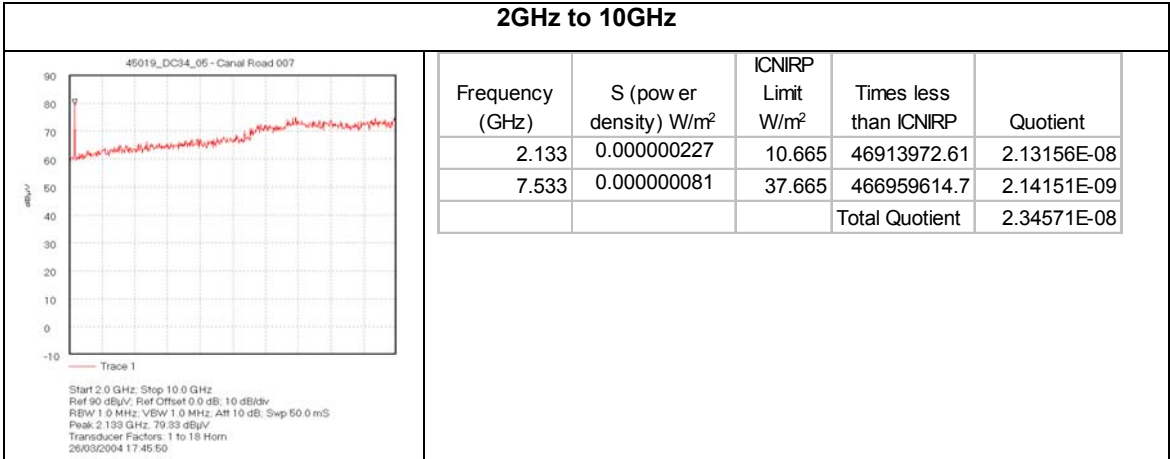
2GHz to 10GHz

45019_DC34_05 - Canal Road 007

90
80
70
60
50
40
30
20
10
0
-10

dBµV

Trace 1

Start 2.0 GHz; Stop 10.0 GHz
Ref 90 dBµV; Ref Offset 0.0 dB; 10 dB/div
RBW 1.0 MHz; VBW 1.0 MHz; Att 10 dB; Swp 50.0 mS
Peak 2.133 GHz, 79.33 dBµV
Transducer Factors: 1 to 18 Horn
26/03/2004 17:45:50

| Frequency (GHz) | S (pow er density) W/m$^2$ | ICNIRP Limit W/m$^2$ | Times less than ICNIRP | Quotient |
|---|---|---|---|---|
| 2.133 | 0.000000227 | 10.665 | 46913972.61 | 2.13156E-08 |
| 7.533 | 0.000000081 | 37.665 | 466959614.7 | 2.14151E-09 |
| | | | Total Quotient | 2.34571E-08 |